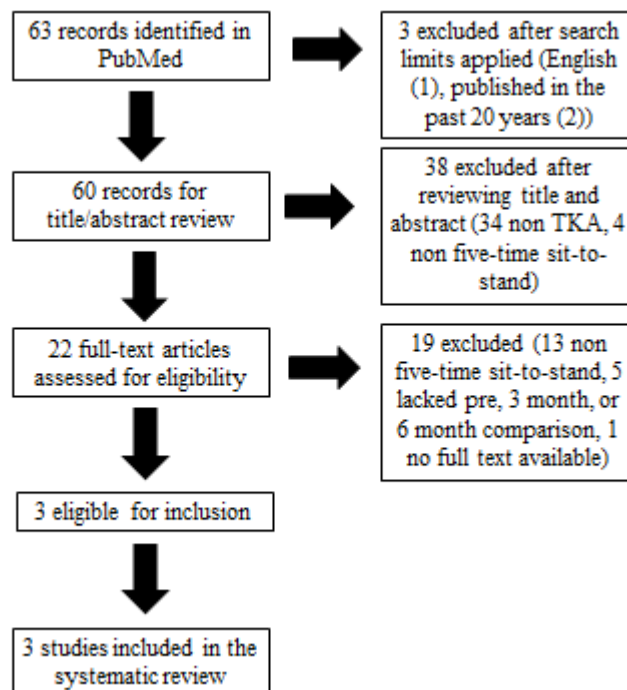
63 records identified in PubMed

3 excluded after search limits applied (English (1), published in the past 20 years (2))

60 records for title/abstract review

38 excluded after reviewing title and abstract (34 non TKA, 4 non five-time sit-to-stand)

22 full-text articles assessed for eligibility

19 excluded (13 non five-time sit-to-stand, 5 lacked pre, 3 month, or 6 month comparison, 1 no full text available)

3 eligible for inclusion

3 studies included in the systematic review